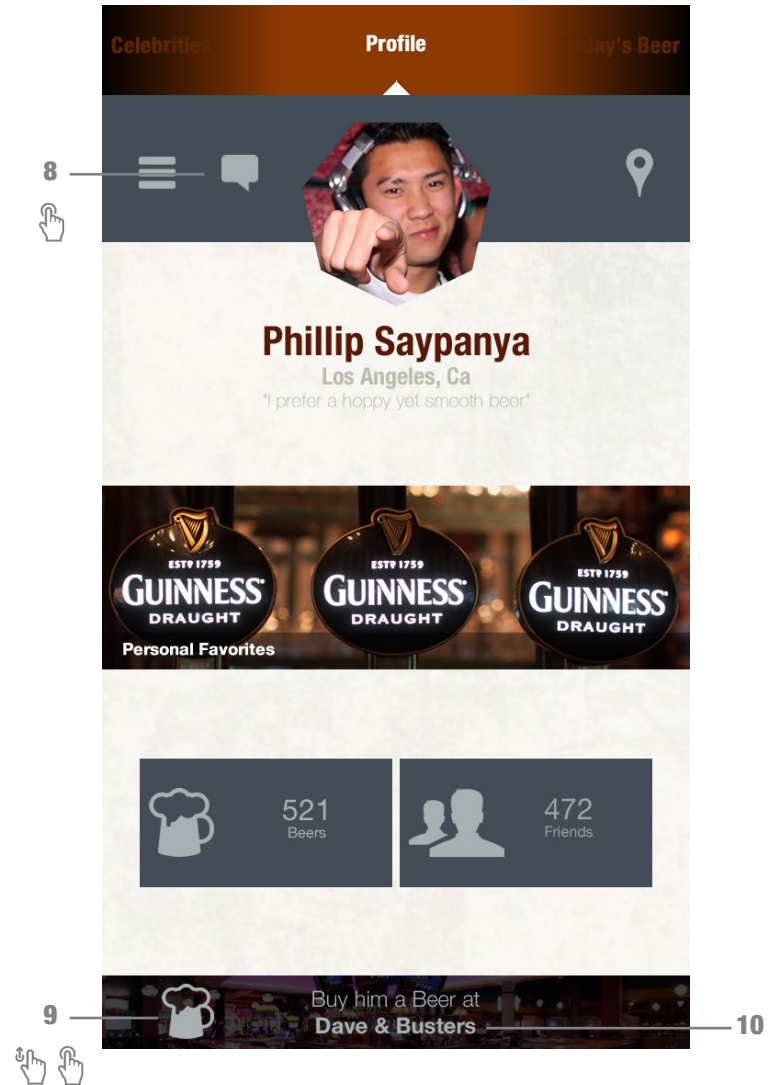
Celebritie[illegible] Profile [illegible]day's Beer

8

Phillip Saypanya
Los Angeles, Ca
"I prefer a hoppy yet smooth beer"

ESTD 1759 GUINNESS DRAUGHT
ESTD 1759 GUINNESS DRAUGHT
ESTD 1759 GUINNESS DRAUGHT
Personal Favorites

521
Beers

472
Friends

9
Buy him a Beer at
Dave & Busters
10